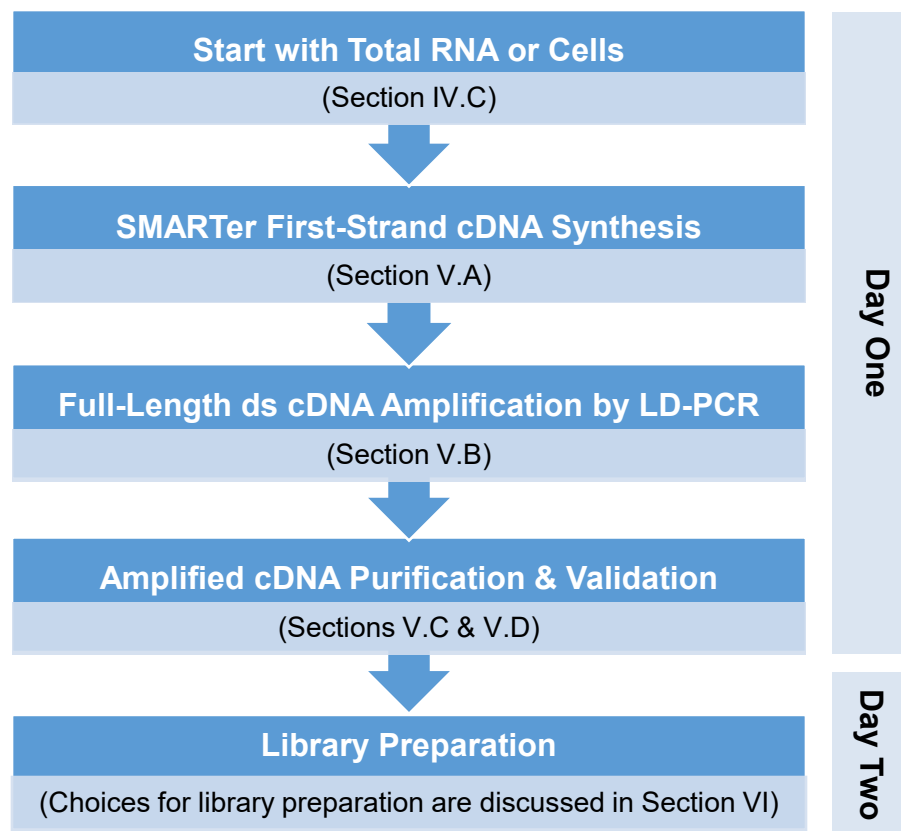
Start with Total RNA or Cells

(Section IV.C)

SMARTer First-Strand cDNA Synthesis

(Section V.A)

Full-Length ds cDNA Amplification by LD-PCR

(Section V.B)

Amplified cDNA Purification & Validation

(Sections V.C & V.D)

Library Preparation

(Choices for library preparation are discussed in Section VI)

Day One

Day Two